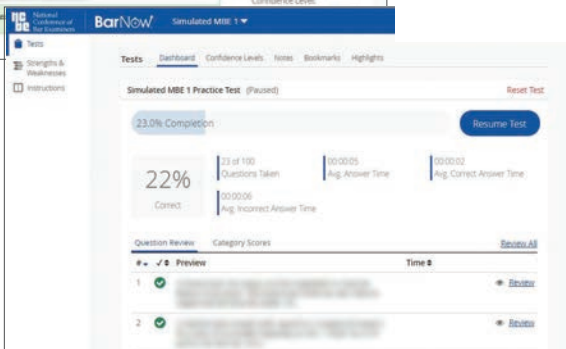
National Conference of Bar Examiners

Confidence Levels

BarNow Simulated MBE 1

Tests

Strengths & Weaknesses

Instructions

Tests Dashboard Confidence Levels Notes Bookmarks Highlights

Simulated MBE 1 Practice Test (Paused)

Reset Test

23.0% Completion

Resume Test

22%

Correct

23 of 100 Questions Taken

00:00:05 Avg. Answer Time

00:00:02 Avg. Correct Answer Time

00:00:06 Avg. Incorrect Answer Time

Question Review Category Scores

Review All

# ✓ Preview Time

1 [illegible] Review

2 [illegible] Review